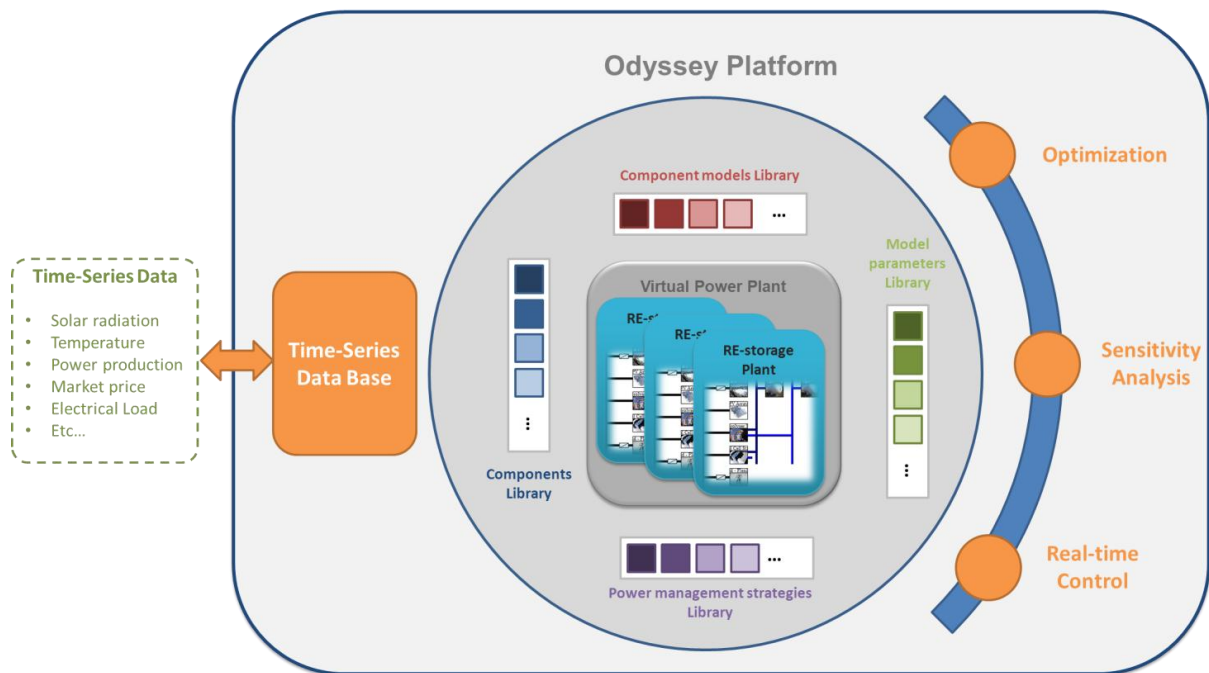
Odyssey Platform

Time-Series Data

- Solar radiation
- Temperature
- Power production
- Market price
- Electrical Load
- Etc...

Time-Series Data Base

Component models Library

...

Components Library

...

Virtual Power Plant

RE-s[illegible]

RE-s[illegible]

RE-storage Plant

Model parameters Library

...

...

Power management strategies Library

Optimization

Sensitivity Analysis

Real-time Control